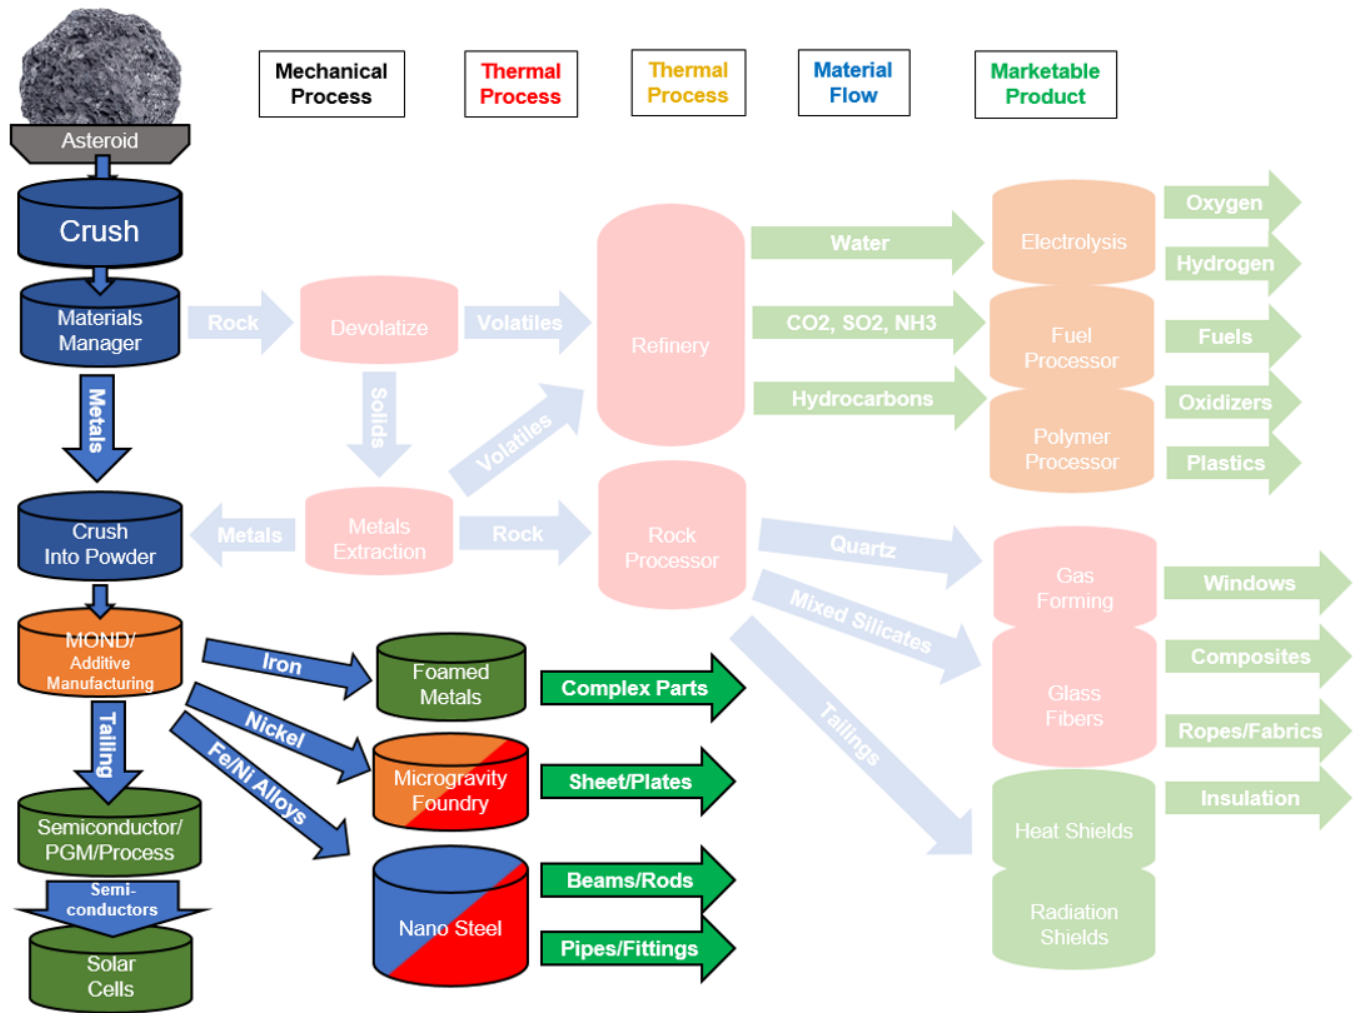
Mechanical Process

Thermal Process

Thermal Process

Material Flow

Marketable Product

Asteroid

Crush

Materials Manager

Rock

Devolatize

Volatiles

Refinery

Water

Electrolysis

Oxygen

Hydrogen

CO2, SO2, NH3

Fuel Processor

Fuels

Hydrocarbons

Polymer Processor

Oxidizers

Plastics

Metals

Solids

Volatiles

Crush Into Powder

Metals

Metals Extraction

Rock

Rock Processor

Quartz

Mixed Silicates

Gas Forming

Windows

Composites

Glass Fibers

Ropes/Fabrics

Insulation

Tailings

Heat Shields

Radiation Shields

MOND/ Additive Manufacturing

Iron

Foamed Metals

Complex Parts

Nickel

Microgravity Foundry

Sheet/Plates

Fe/Ni Alloys

Tailing

Semiconductor/ PGM/Process

Semi-conductors

Solar Cells

Nano Steel

Beams/Rods

Pipes/Fittings